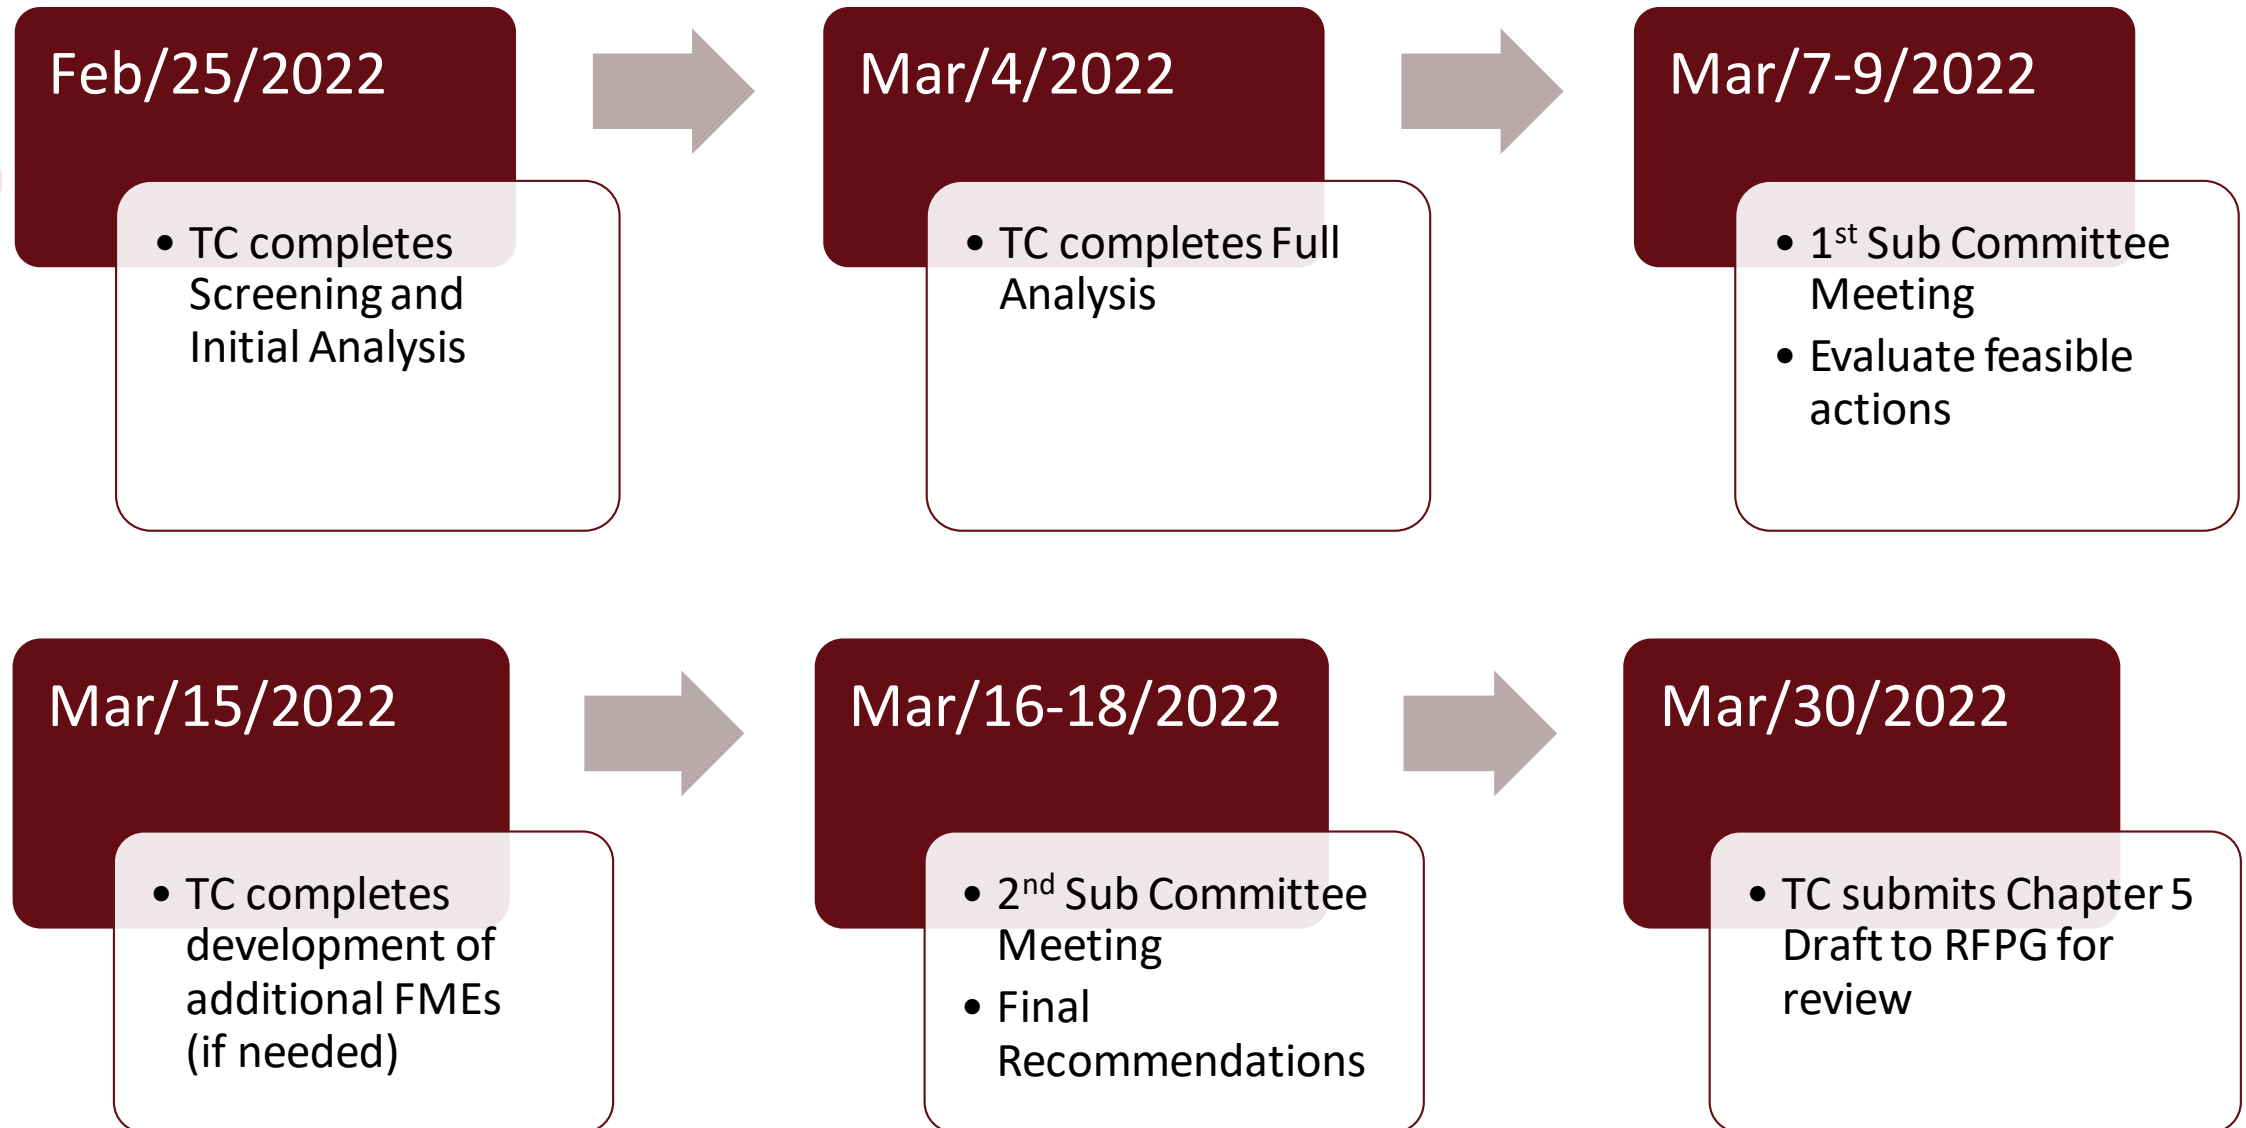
Feb/25/2022

• TC completes Screening and Initial Analysis

Mar/4/2022

• TC completes Full Analysis

Mar/7-9/2022

• $1^{st}$ Sub Committee Meeting
• Evaluate feasible actions

Mar/15/2022

• TC completes development of additional FMEs (if needed)

Mar/16-18/2022

• $2^{nd}$ Sub Committee Meeting
• Final Recommendations

Mar/30/2022

• TC submits Chapter 5 Draft to RFPG for review